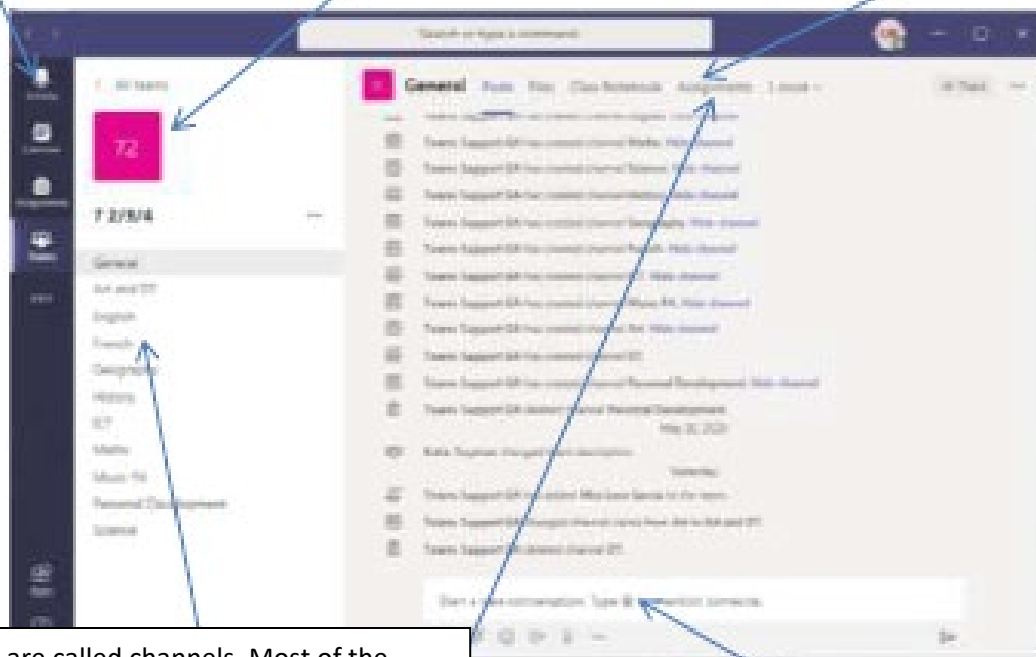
Search or type a command

All teams

72

7 2/3/4

General
Art and DT
English
French
Geography
History
ICT
Maths
Music PE
Personal Development
Science

General Posts Files Class Notebook Assignments 1 more

Teams Support 6A has created channel Maths. Hide channel
Teams Support 6A has created channel Science. Hide channel
Teams Support 6A has created channel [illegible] Hide channel
Teams Support 6A has created channel Geography. Hide channel
Teams Support 6A has created channel English. Hide channel
Teams Support 6A has created channel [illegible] Hide channel
Teams Support 6A has created channel Music PE. Hide channel
Teams Support 6A has created channel Art. Hide channel
Teams Support 6A has created channel ICT.
Teams Support 6A has created channel Personal Development. Hide channel
Teams Support 6A deleted channel Personal Development.
May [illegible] 2020
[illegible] changed team description.
Yesterday
Teams Support 6A has added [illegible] to the team.
Teams Support 6A changed channel name from Art to Art and DT.
Teams Support 6A deleted channel DT.

Start a new conversation. Type @ to mention someone.

are called channels. Most of the